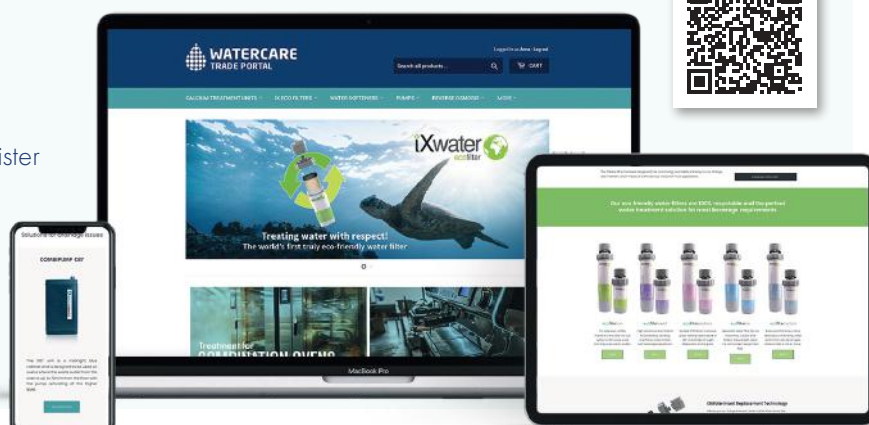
ister

WATERCARE
TRADE PORTAL

Logged in as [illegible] · Log out

Search all products...

CART

CALCIUM TREATMENT UNITS · IX ECO FILTERS · WATER SOFTENERS · PUMPS · REVERSE OSMOSIS · MORE

iXwater ecofilter

Treating water with respect!
The world's first truly eco-friendly water filter

Treatment for
COMBINATION OVENS

MacBook Pro

Solutions for drainage issues

COMBIPUMP CBT

Our eco friendly water filters are 100% recyclable and the perfect water treatment solution for most Beverage requirements

Off-the-shelf Replacement Technology